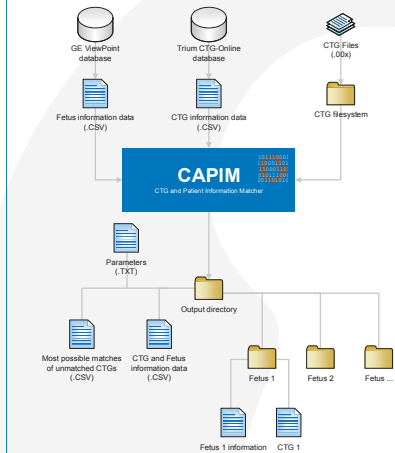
GE ViewPoint database

Trium CTG-Online database

CTG Files (.00x)

Fetus information data (.CSV)

CTG information data (.CSV)

CTG filesystem

CAPIM

CTG and Patient Information Matcher

10110001
11001101
11000110
00101100
00000100

Parameters (.TXT)

Output directory

Most possible matches of unmatched CTGs (.CSV)

CTG and Fetus information data (.CSV)

Fetus 1

Fetus 2

Fetus ...

Fetus 1 information

CTG 1